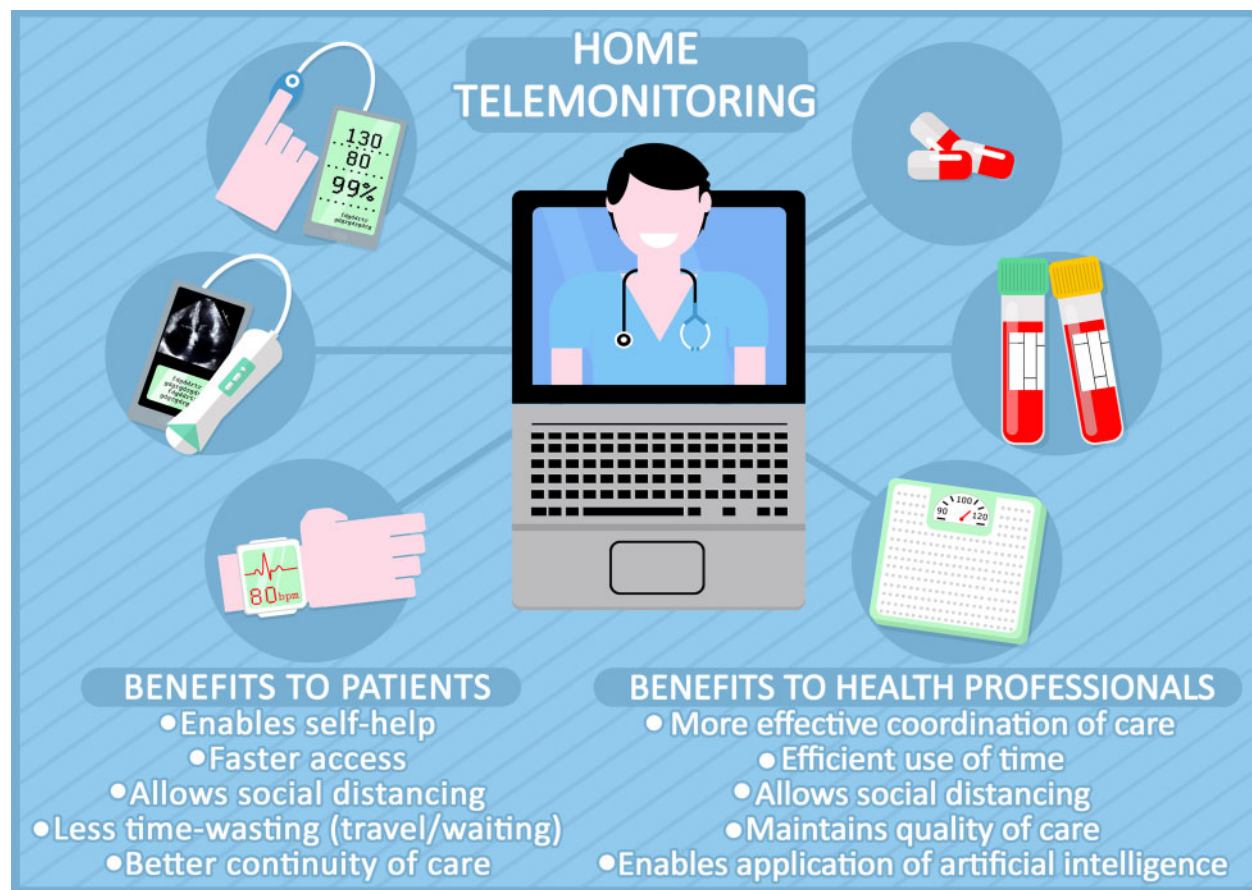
HOME TELEMONITORING

130
80
99%

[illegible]

90 100 120

80bpm

BENEFITS TO PATIENTS
•Enables self-help
•Faster access
•Allows social distancing
•Less time-wasting (travel/waiting)
•Better continuity of care

BENEFITS TO HEALTH PROFESSIONALS
• More effective coordination of care
•Efficient use of time
•Allows social distancing
•Maintains quality of care
•Enables application of artificial intelligence